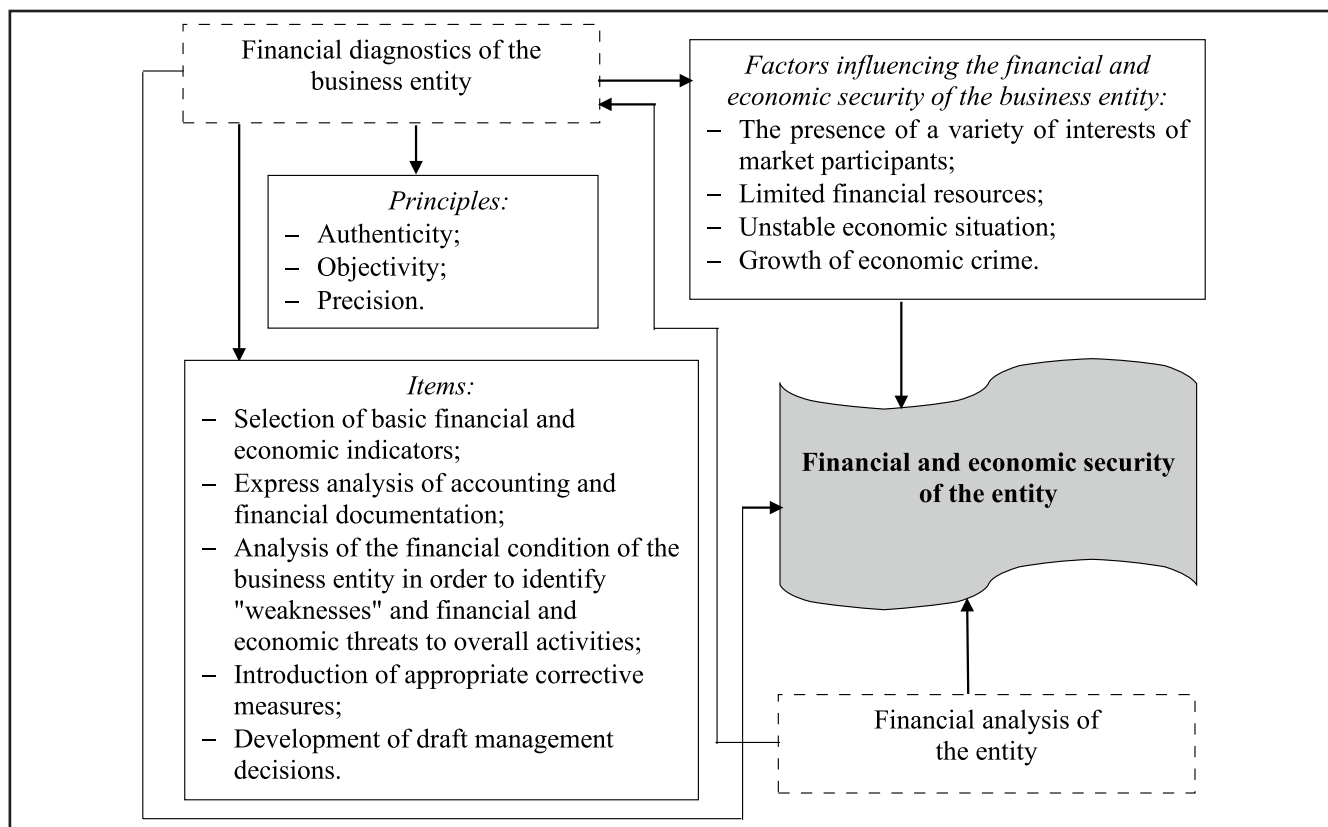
Financial diagnostics of the business entity

*Factors influencing the financial and economic security of the business entity:*
– The presence of a variety of interests of market participants;
– Limited financial resources;
– Unstable economic situation;
– Growth of economic crime.

*Principles:*
– Authenticity;
– Objectivity;
– Precision.

*Items:*
– Selection of basic financial and economic indicators;
– Express analysis of accounting and financial documentation;
– Analysis of the financial condition of the business entity in order to identify "weaknesses" and financial and economic threats to overall activities;
– Introduction of appropriate corrective measures;
– Development of draft management decisions.

**Financial and economic security of the entity**

Financial analysis of the entity